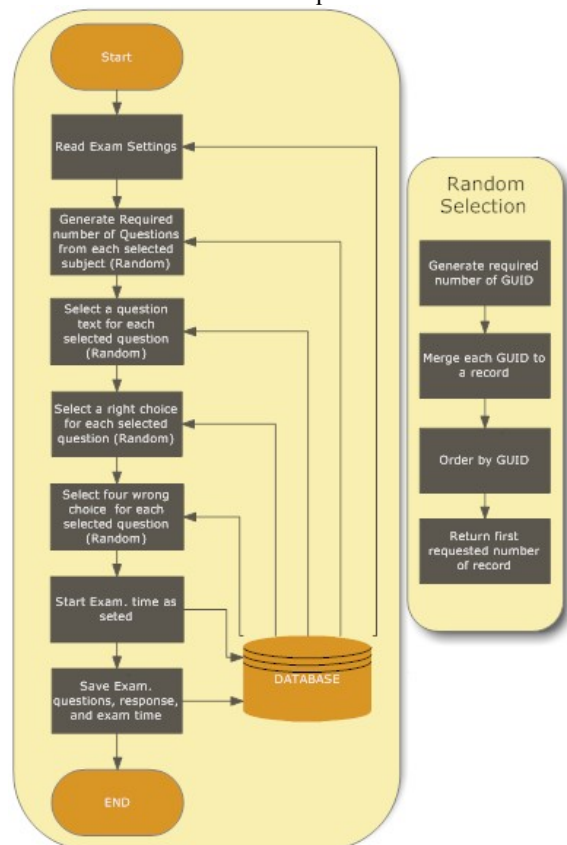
Start

Read Exam Settings

Generate Required number of Questions from each selected subject (Random)

Select a question text for each selected question (Random)

Select a right choice for each selected question (Random)

Select four wrong choice for each selected question (Random)

Start Exam. time as seted

Save Exam. questions, response, and exam time

END

DATABASE

Random Selection

Generate required number of GUID

Merge each GUID to a record

Order by GUID

Return first requested number of record